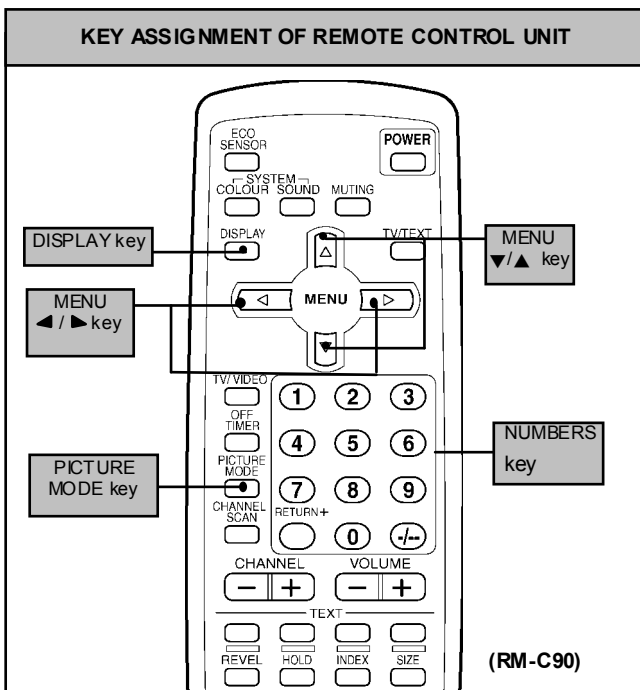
KEY ASSIGNMENT OF REMOTE CONTROL UNIT

ECO SENSOR

POWER

SYSTEM

COLOUR SOUND MUTING

DISPLAY key

DISPLAY

TV/TEXT

MENU ▼/▲ key

MENU ◀ / ▶ key

MENU

TV/VIDEO

1 2 3

OFF TIMER

4 5 6

NUMBERS key

PICTURE MODE key

PICTURE MODE

7 8 9

CHANNEL SCAN

RETURN+

0 -/--

CHANNEL

VOLUME

− +

− +

TEXT

REVEL HOLD INDEX SIZE

(RM-C90)